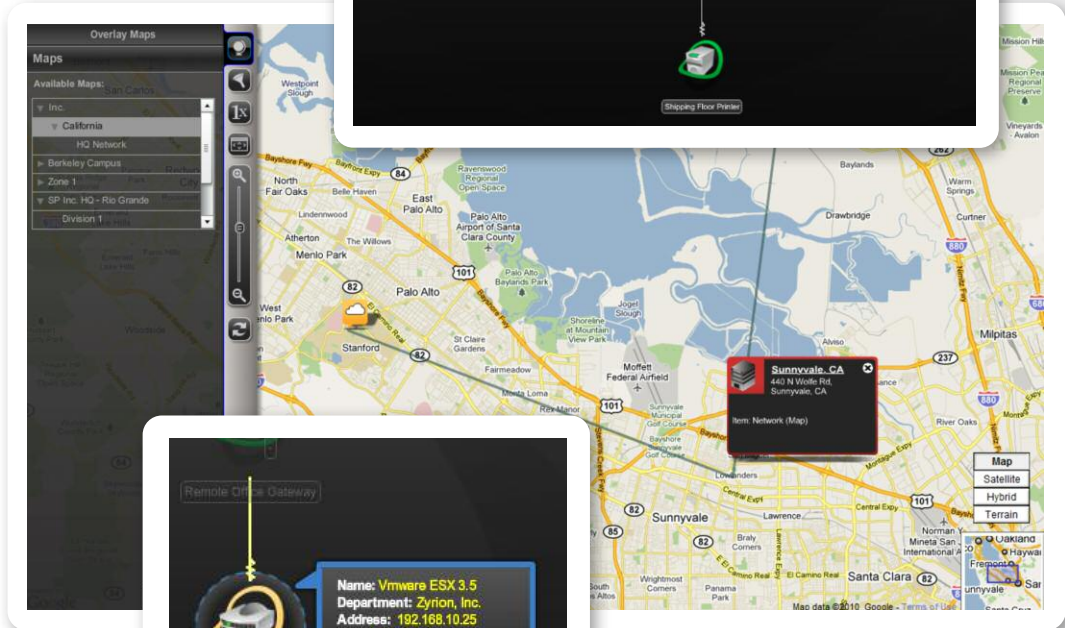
Overlay Maps

Maps

Available Maps:

Inc.

California

HQ Network

Berkeley Campus

Zone 1

SP Inc. HQ - Rio Grande

Division 1

Shipping Floor Printer

Sunnyvale, CA
440 N Wolfe Rd,
Sunnyvale, CA

Item: Network (Map)

Map

Satellite

Hybrid

Terrain

Remote Office Gateway

Name: Vmware ESX 3.5
Department: Zyrion, Inc.
Address: 192.168.10.25

Westpoint Slough
North Fair Oaks
Belle Haven
East Palo Alto
Ravenswood Regional Open Space
Lindenwood
Palo Alto Airport of Santa Clara County
Atherton
The Willows
Menlo Park
Palo Alto
Palo Alto Baylands Park
West Menlo Park
Stanford
St Claire Gardens
Shoreline at Mountain View Park
Jogel Slough
Moffett Federal Airfield
Fairmeadow
Monta Loma
Rex Manor
Sunnyvale
Lowlanders
Lawrence
Birdland
Sunnyvale
Barry Corners
Santa Clara
Wrightmost Corners
Panama Park
Baylands
Drawbridge
Warm Springs
Curtner
Milpitas
Alviso
River Oaks
Norman Y. Mineta San Jose International Airport
Mission Peak Regional Preserve
Vineyards Avalon
Mission Hill
Oakland
Hayward
Fremont
Sunnyvale
Map data ©2010 Google - Terms of Use
Google